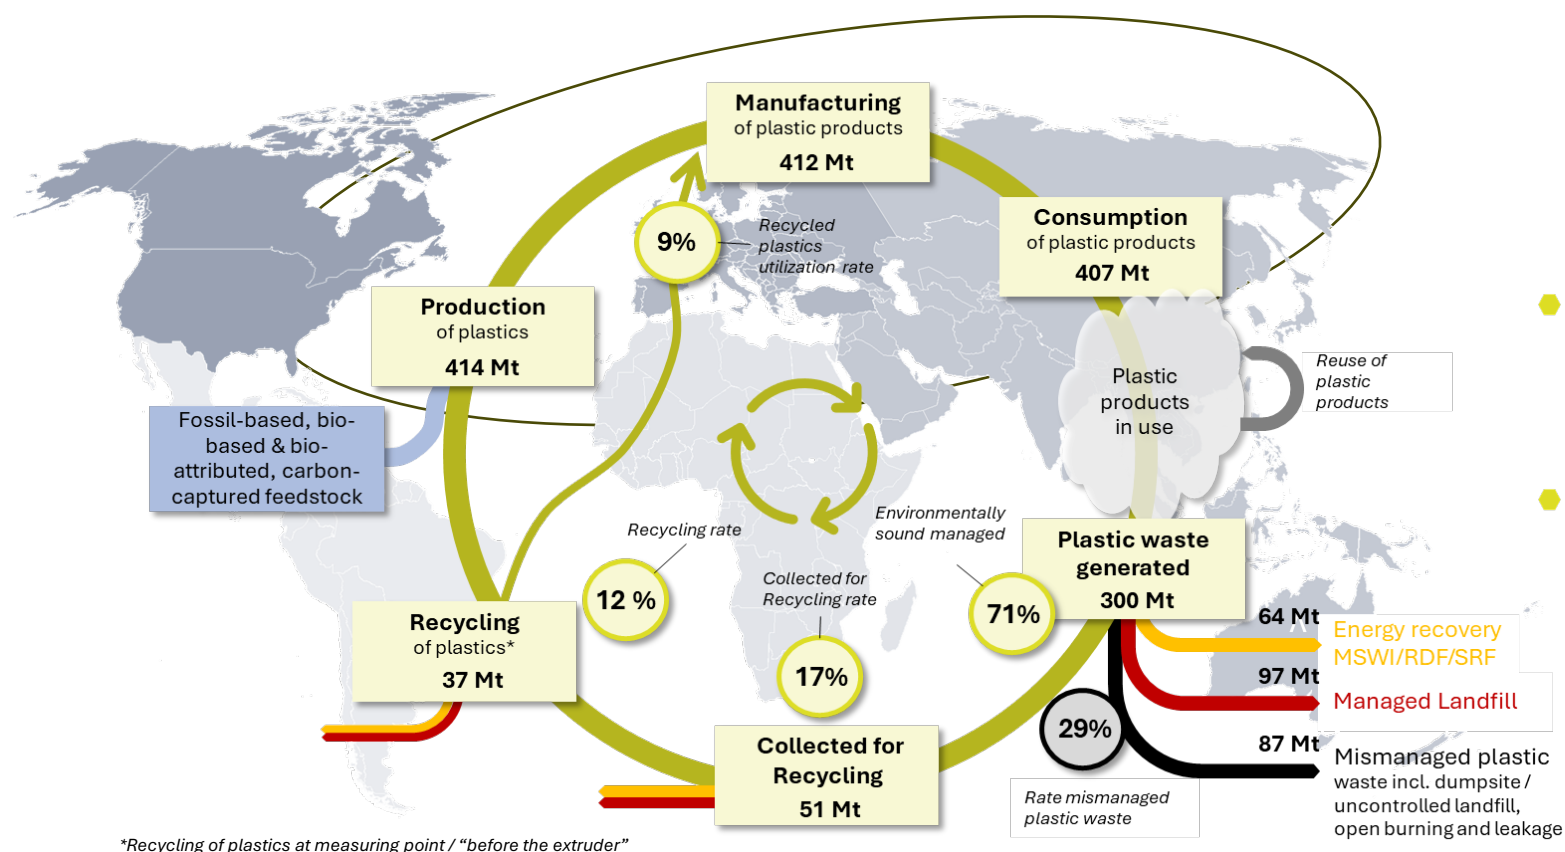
Manufacturing
of plastic products
412 Mt

Consumption
of plastic products
407 Mt

9%

Recycled plastics utilization rate

Production
of plastics
414 Mt

Fossil-based, bio-based & bio-attributed, carbon-captured feedstock

Plastic products in use

Reuse of plastic products

Environmentally sound managed

Recycling rate

12 %

Plastic waste generated
300 Mt

71%

Collected for Recycling rate

Recycling
of plastics*
37 Mt

17%

64 Mt
Energy recovery
MSWI/RDF/SRF

97 Mt
Managed Landfill

29%

87 Mt
Mismanaged plastic waste incl. dumpsite / uncontrolled landfill, open burning and leakage

Rate mismanaged plastic waste

Collected for Recycling
51 Mt

*Recycling of plastics at measuring point / "before the extruder"